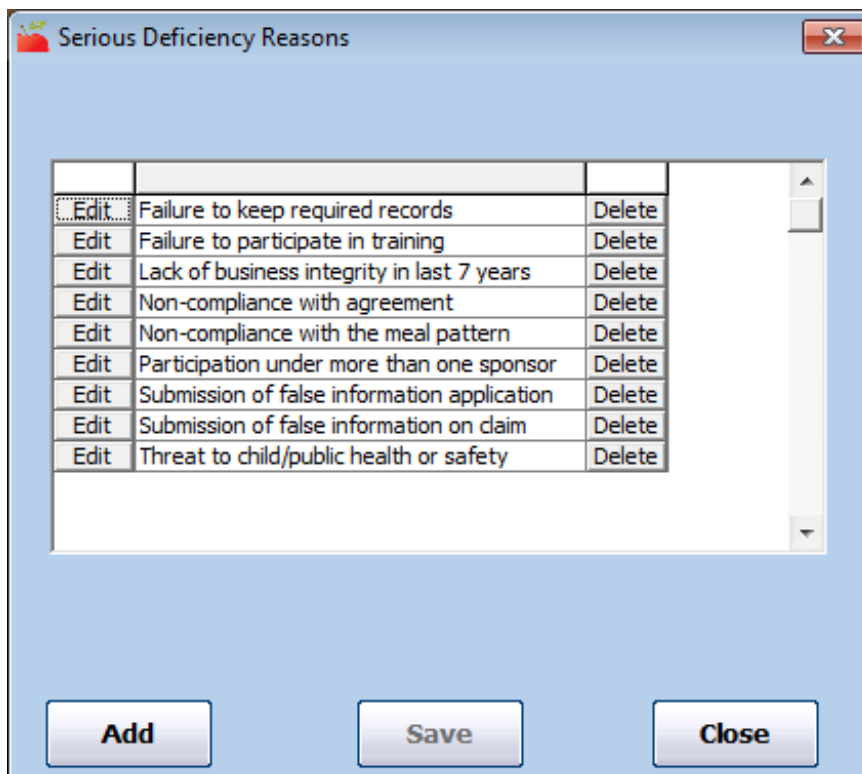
Serious Deficiency Reasons

| | | |
|---|---|---|
| Edit | Failure to keep required records | Delete |
| Edit | Failure to participate in training | Delete |
| Edit | Lack of business integrity in last 7 years | Delete |
| Edit | Non-compliance with agreement | Delete |
| Edit | Non-compliance with the meal pattern | Delete |
| Edit | Participation under more than one sponsor | Delete |
| Edit | Submission of false information application | Delete |
| Edit | Submission of false information on claim | Delete |
| Edit | Threat to child/public health or safety | Delete |

Add Save Close